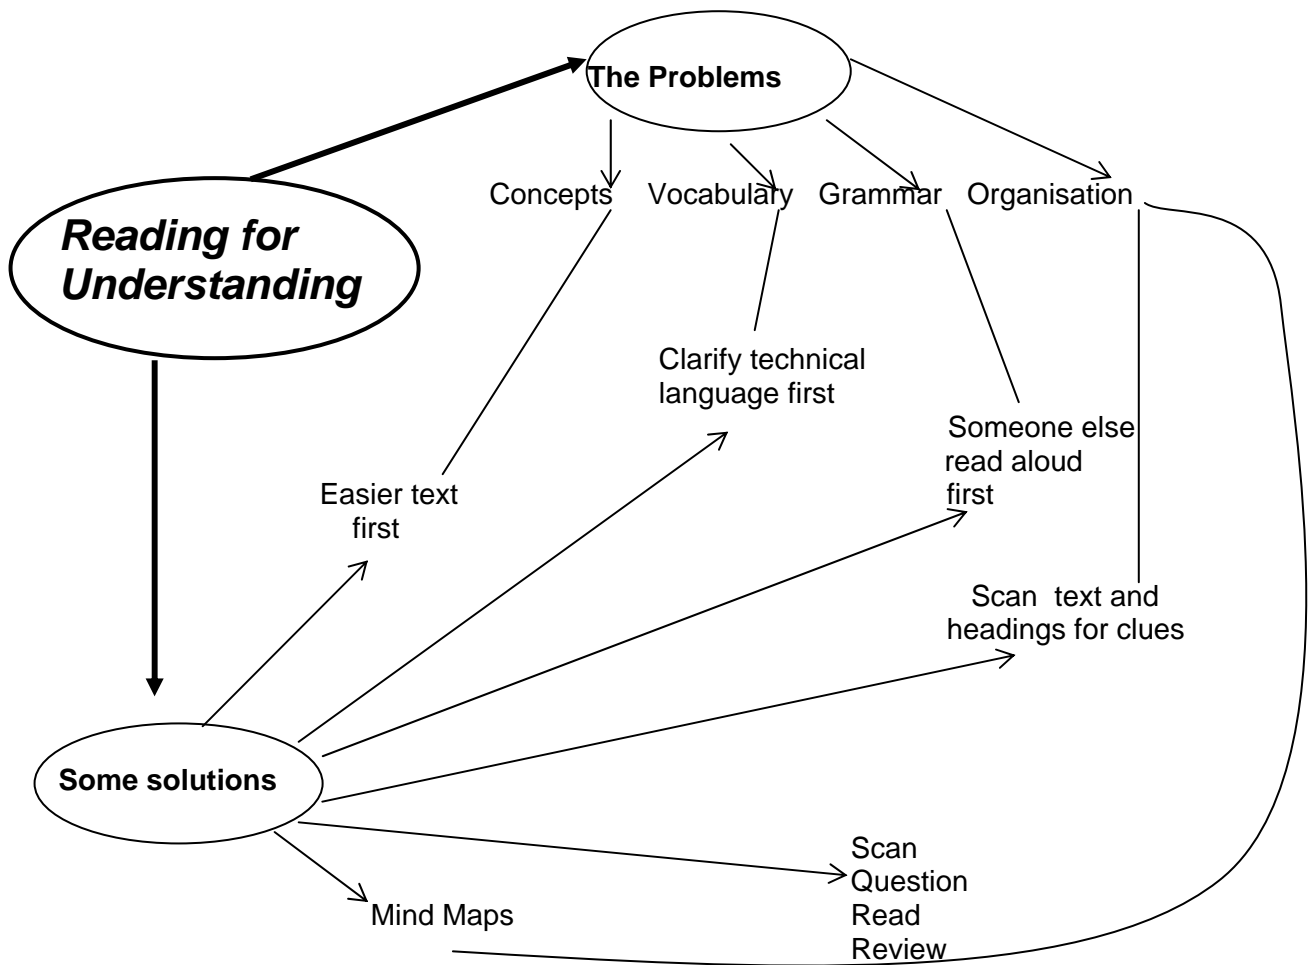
The Problems

Concepts Vocabulary Grammar Organisation

Reading for Understanding

Clarify technical language first

Someone else read aloud first

Easier text first

Scan text and headings for clues

Some solutions

Mind Maps

Scan
Question
Read
Review